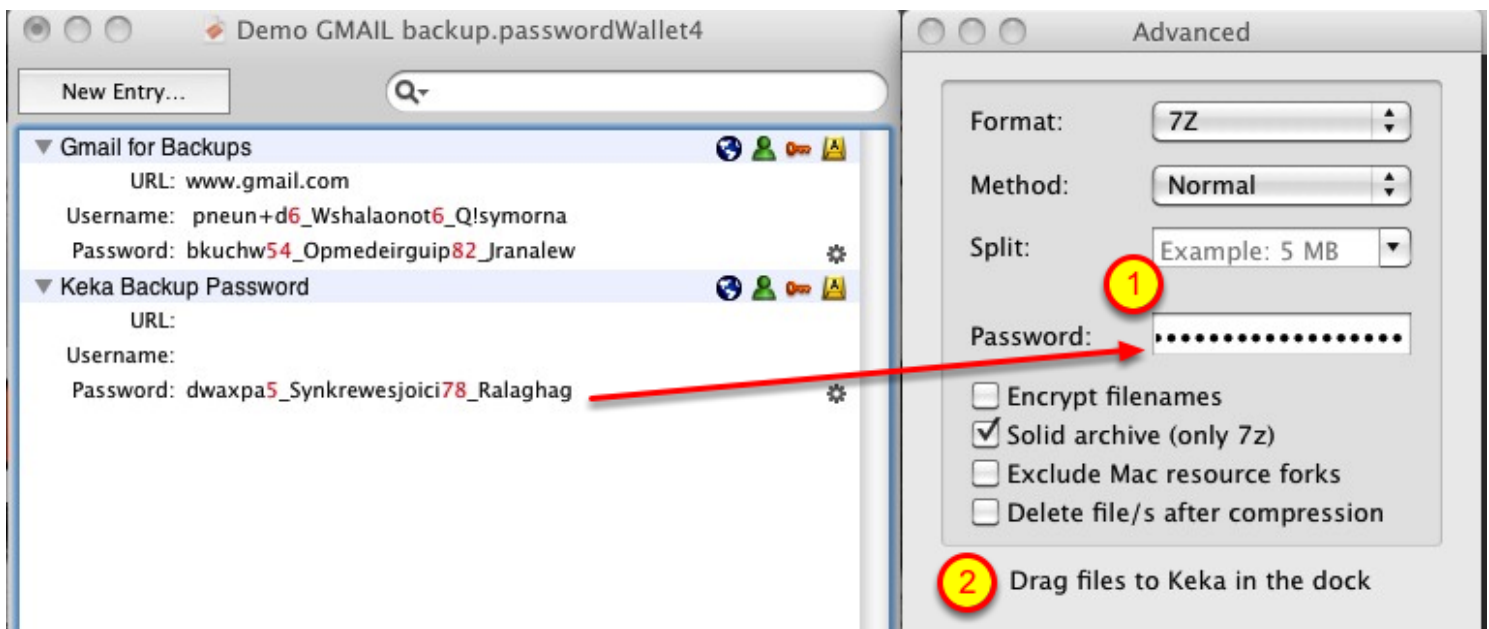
Demo GMAIL backup.passwordWallet4

New Entry...

Gmail for Backups
URL: www.gmail.com
Username: pneun+d6_Wshalaonot6_Q!symorna
Password: bkuchw54_Opmedeirguip82_Jranalew

Keka Backup Password
URL:
Username:
Password: dwaxpa5_Synkrewesjoici78_Ralaghag

Advanced

Format: 7Z
Method: Normal
Split: Example: 5 MB
1
Password: ••••••••••••••••••
Encrypt filenames
Solid archive (only 7z)
Exclude Mac resource forks
Delete file/s after compression
2
Drag files to Keka in the dock